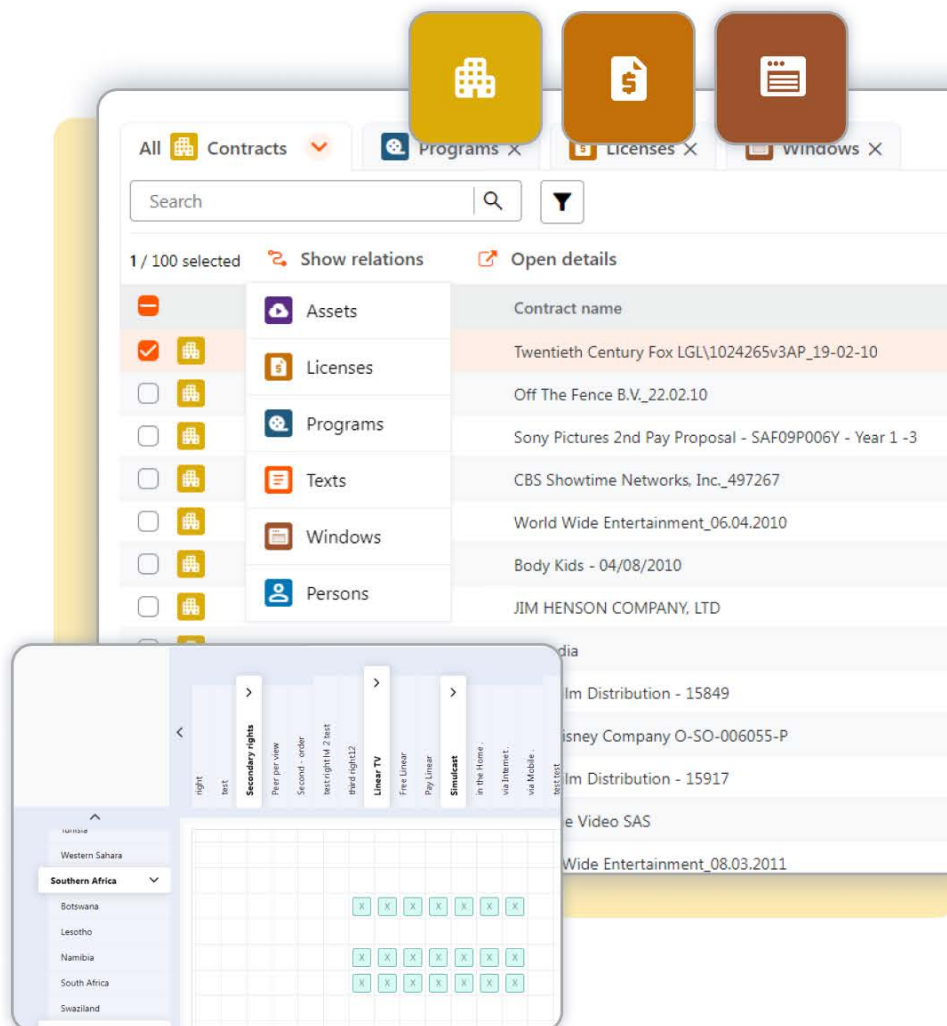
All Contracts

Programs ×

Licenses ×

Windows ×

Search

1 / 100 selected

Show relations

Open details

Contract name

Assets

Licenses

Programs

Texts

Windows

Persons

Twentieth Century Fox LGL\1024265v3AP_19-02-10

Off The Fence B.V._22.02.10

Sony Pictures 2nd Pay Proposal - SAF09P006Y - Year 1 -3

CBS Showtime Networks, Inc._497267

World Wide Entertainment_06.04.2010

Body Kids - 04/08/2010

JIM HENSON COMPANY, LTD

dia

lm Distribution - 15849

isney Company O-SO-006055-P

lm Distribution - 15917

e Video SAS

Wide Entertainment_08.03.2011

right

test

Secondary rights

Peer per view

Second - order

test right lvl 2 test

third right12

Linear TV

Free Linear

Pay Linear

Simulcast

in the Home .

via Internet.

via Mobile .

test test

Tunisia

Western Sahara

Southern Africa

Botswana

Lesotho

Namibia

South Africa

Swaziland

X X X X X X X

X X X X X X X

X X X X X X X